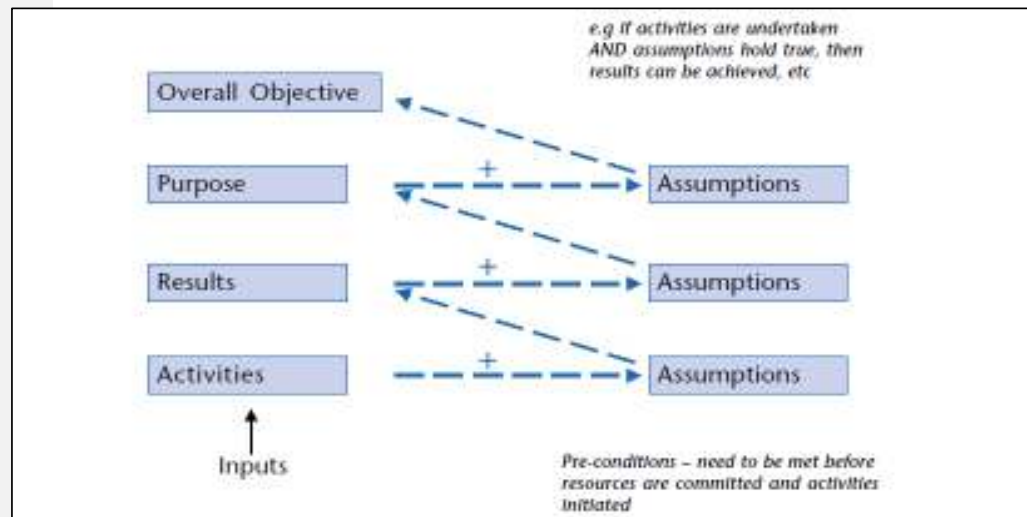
e.g If activities are undertaken AND assumptions hold true, then results can be achieved, etc

Overall Objective

Purpose

+

Assumptions

Results

+

Assumptions

Activities

+

Assumptions

Inputs

Pre-conditions – need to be met before resources are committed and activities initiated